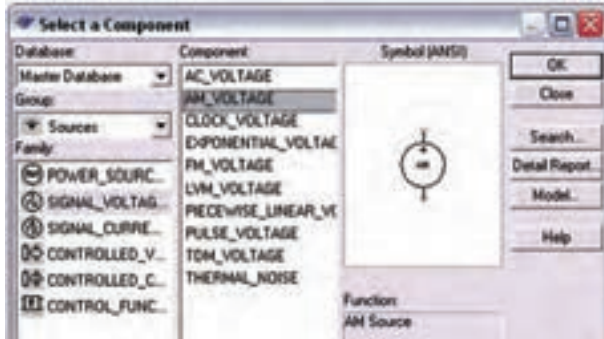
Select a Component

Database:
Master Database
Group:
Sources
Family:
POWER_SOURC...
SIGNAL_VOLTAG...
SIGNAL_CURRE...
CONTROLLED_V...
CONTROLLED_C...
CONTROL_FUNC...

Component:
AC_VOLTAGE
AM_VOLTAGE
CLOCK_VOLTAGE
EXPONENTIAL_VOLTAC
FM_VOLTAGE
LVM_VOLTAGE
PIECEWISE_LINEAR_VC
PULSE_VOLTAGE
TDM_VOLTAGE
THERMAL_NOISE

Symbol (ANSI)

Function:
AM Source

OK
Close
Search...
Detail Report
Model...
Help